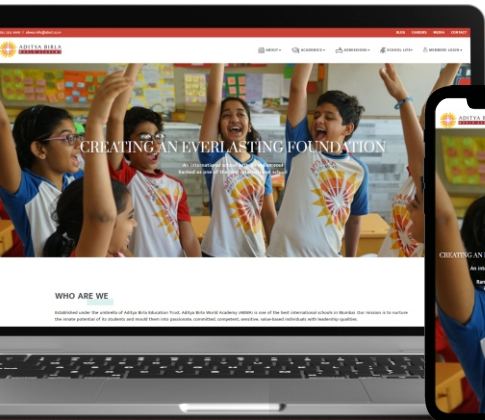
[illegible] | abwa.info@abet.com

BLOG CAREERS MEDIA CONTACT

ADITYA BIRLA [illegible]

ABOUT ACADEMICS ADMISSIONS SCHOOL LIFE MEMBERS LOGIN

CREATING AN EVERLASTING FOUNDATION

An international school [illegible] Ranked as one of the best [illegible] school

WHO ARE WE

Established under the umbrella of Aditya Birla Education Trust, Aditya Birla World Academy (ABWA) is one of the best international schools in Mumbai. Our mission is to nurture the innate potential of its students and mould them into passionate, committed, competent, sensitive, value-based individuals with leadership qualities.

ADITYA BIR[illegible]

CREATING AN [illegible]

An int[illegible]

Ran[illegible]